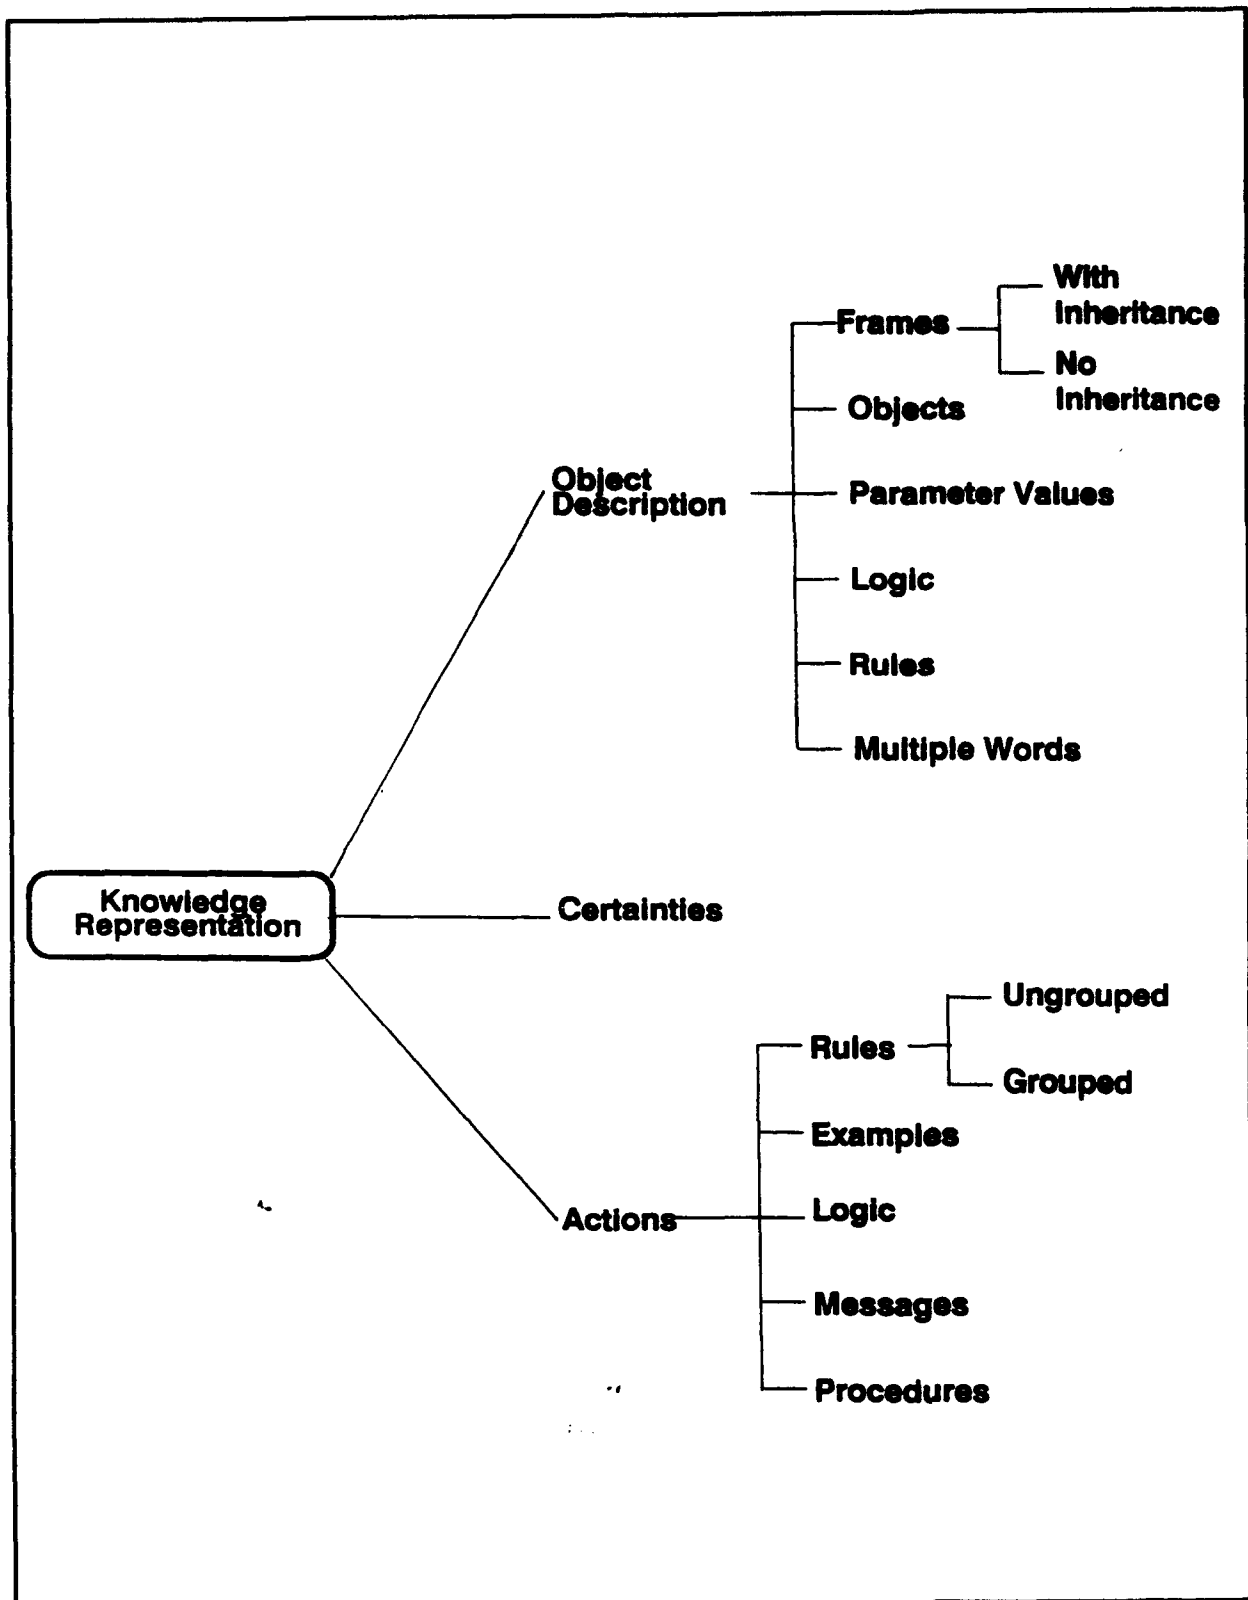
Knowledge Representation

Object Description

Frames

With Inheritance

No Inheritance

Objects

Parameter Values

Logic

Rules

Multiple Words

Certainties

Actions

Rules

Ungrouped

Grouped

Examples

Logic

Messages

Procedures